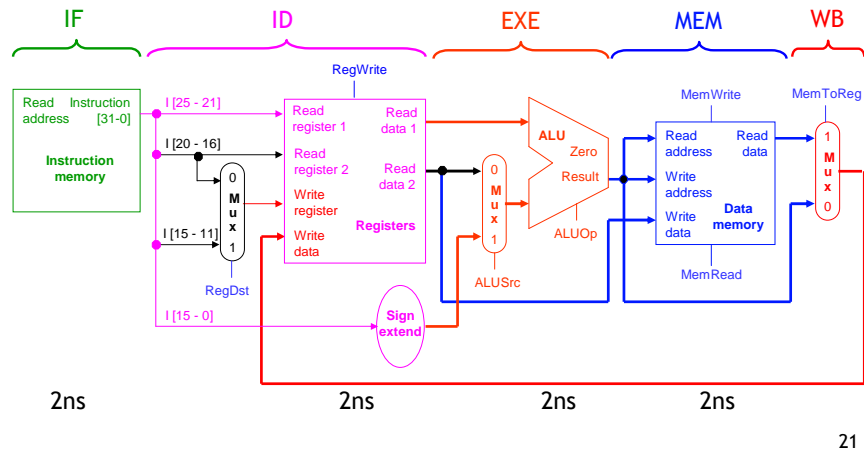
IF ID EXE MEM WB

RegWrite

Read address

Instruction [31-0]

Instruction memory

I [25 - 21]

I [20 - 16]

I [15 - 11]

I [15 - 0]

0
M
u
x
1

RegDst

Read register 1

Read register 2

Write register

Write data

Read data 1

Read data 2

Registers

Sign extend

0
M
u
x
1

ALUSrc

ALU

Zero

Result

ALUOp

MemWrite

Read address

Write address

Write data

Read data

Data memory

MemRead

MemToReg

1
M
u
x
0

2ns 2ns 2ns 2ns

21